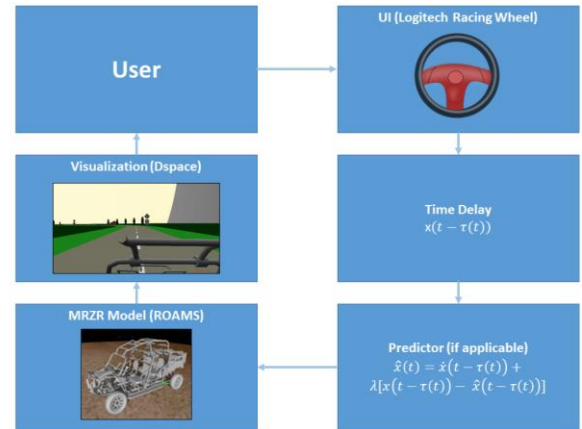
User

UI (Logitech Racing Wheel)

Visualization (Dspace)

Time Delay
$x(t-\tau(t))$

MRZR Model (ROAMS)

Predictor (if applicable)
$\hat{x}(t) = \dot{x}(t-\tau(t)) + \lambda[x(t-\tau(t)) - \hat{x}(t-\tau(t))]$